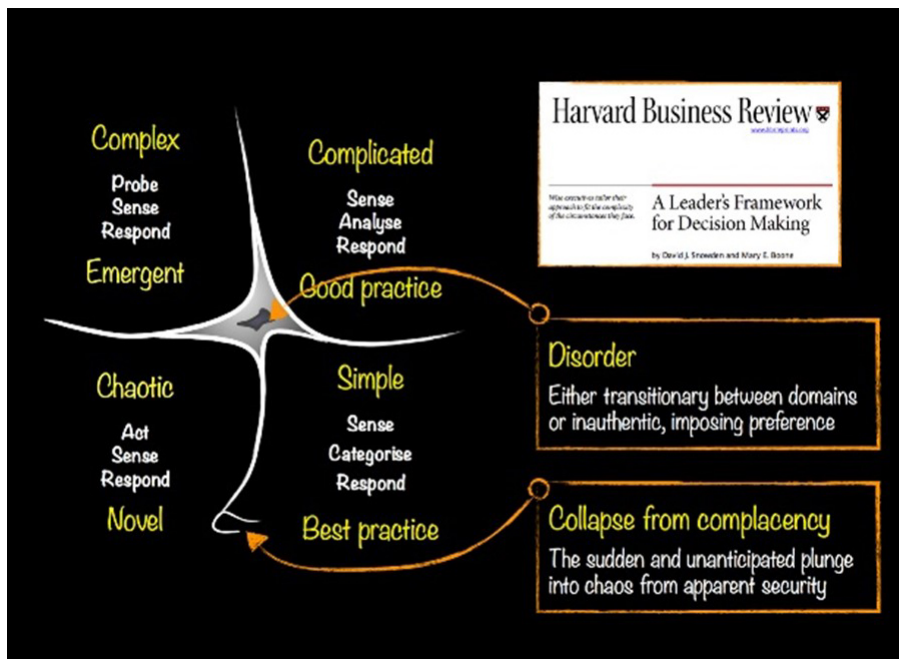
Complex
Probe
Sense
Respond
Emergent

Complicated
Sense
Analyse
Respond
Good practice

Harvard Business Review
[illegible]
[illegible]
A Leader's Framework for Decision Making
by David J. Snowden and Mary E. Boone

Chaotic
Act
Sense
Respond
Novel

Simple
Sense
Categorise
Respond
Best practice

Disorder
Either transitionary between domains or inauthentic, imposing preference

Collapse from complacency
The sudden and unanticipated plunge into chaos from apparent security